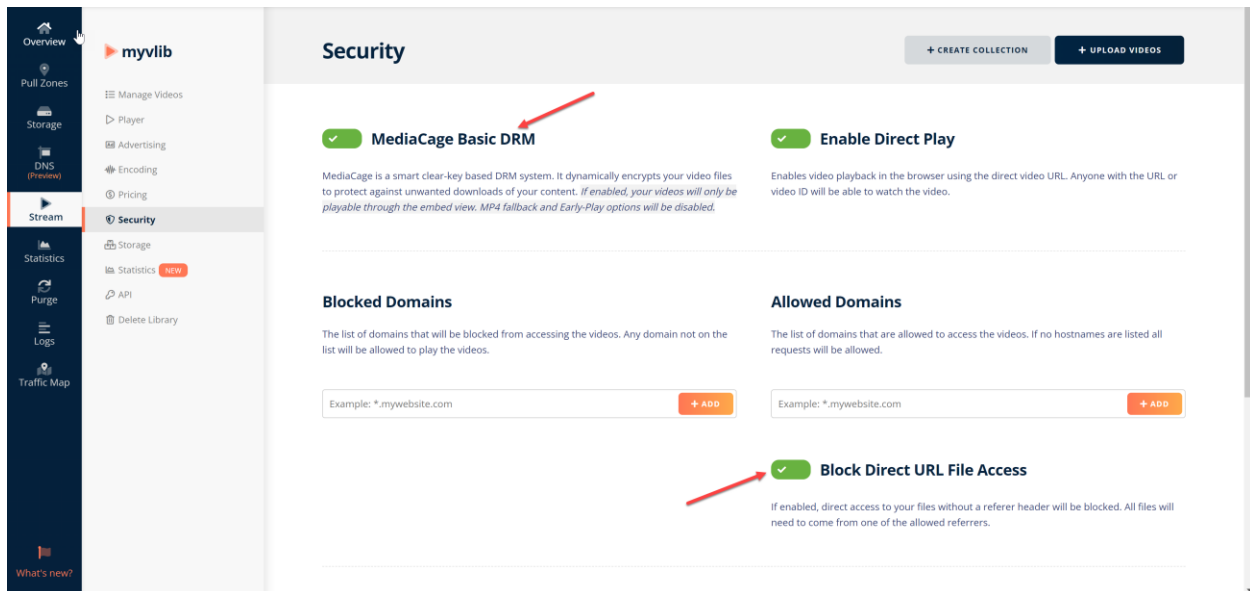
Overview
Pull Zones
Storage
DNS
(Preview)
Stream
Statistics
Purge
Logs
Traffic Map
What's new?

myvlib
Manage Videos
Player
Advertising
Encoding
Pricing
Security
Storage
Statistics NEW
API
Delete Library

Security

+ CREATE COLLECTION
+ UPLOAD VIDEOS

MediaCage Basic DRM

MediaCage is a smart clear-key based DRM system. It dynamically encrypts your video files to protect against unwanted downloads of your content. If enabled, your videos will only be playable through the embed view. MP4 fallback and Early-Play options will be disabled.

Enable Direct Play

Enables video playback in the browser using the direct video URL. Anyone with the URL or video ID will be able to watch the video.

Blocked Domains

The list of domains that will be blocked from accessing the videos. Any domain not on the list will be allowed to play the videos.

Example: *.mywebsite.com
+ ADD

Allowed Domains

The list of domains that are allowed to access the videos. If no hostnames are listed all requests will be allowed.

Example: *.mywebsite.com
+ ADD

Block Direct URL File Access

If enabled, direct access to your files without a referer header will be blocked. All files will need to come from one of the allowed referrers.